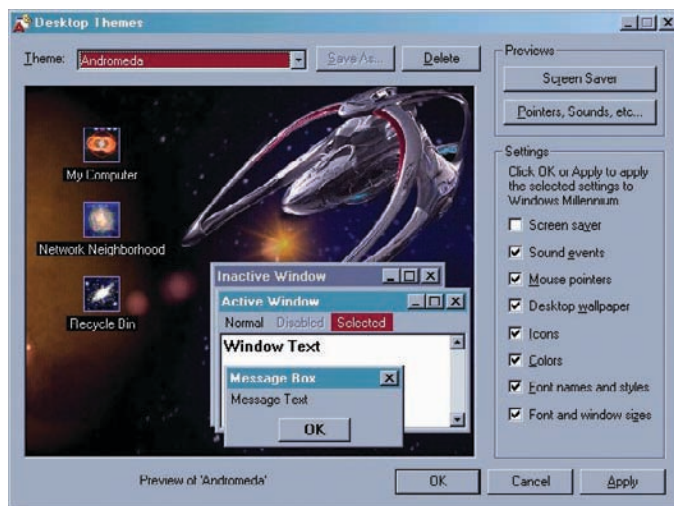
Desktop Themes

Theme: Andromeda

Save As...

Delete

Previews

Screen Saver

Pointers, Sounds, etc...

My Computer

Network Neighborhood

Recycle Bin

Inactive Window

Active Window

Normal Disabled Selected

Window Text

Message Box

Message Text

OK

Settings

Click OK or Apply to apply the selected settings to Windows Millennium

Screen saver

Sound events

Mouse pointers

Desktop wallpaper

Icons

Colors

Font names and styles

Font and window sizes

Preview of 'Andromeda'

OK

Cancel

Apply